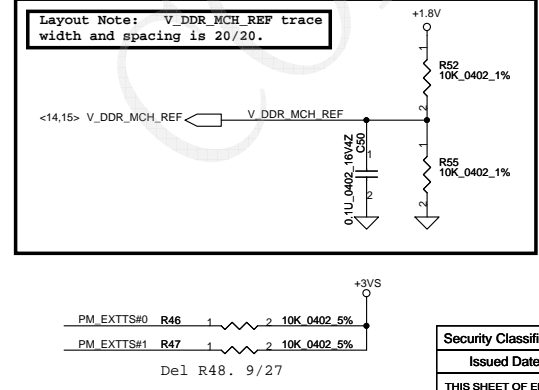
Layout Note: V_DDR_MCH_REF trace width and spacing is 20/20.

+1.8V

1

R52
10K_0402_1%

2

<14,15> V_DDR_MCH_REF

V_DDR_MCH_REF

C50
0.1U_0402_16V4Z

1

2

1

R55
10K_0402_1%

2

+3VS

PM_EXTTS#0 R46 1 2 10K_0402_5%

PM_EXTTS#1 R47 1 2 10K_0402_5%

Del R48. 9/27

Security Classifi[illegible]

Issued Date

THIS SHEET OF E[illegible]